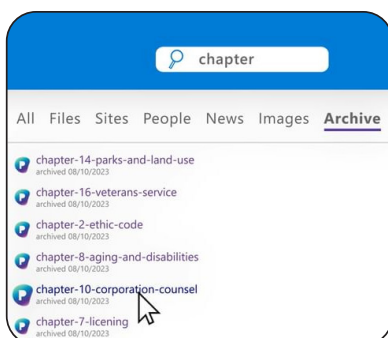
chapter

All Files Sites People News Images Archive

chapter-14-parks-and-land-use
archived 08/10/2023

chapter-16-veterans-service
archived 08/10/2023

chapter-2-ethic-code
archived 08/10/2023

chapter-8-aging-and-disabilities
archived 08/10/2023

chapter-10-corporation-counsel
archived 08/10/2023

chapter-7-licening
archived 08/10/2023